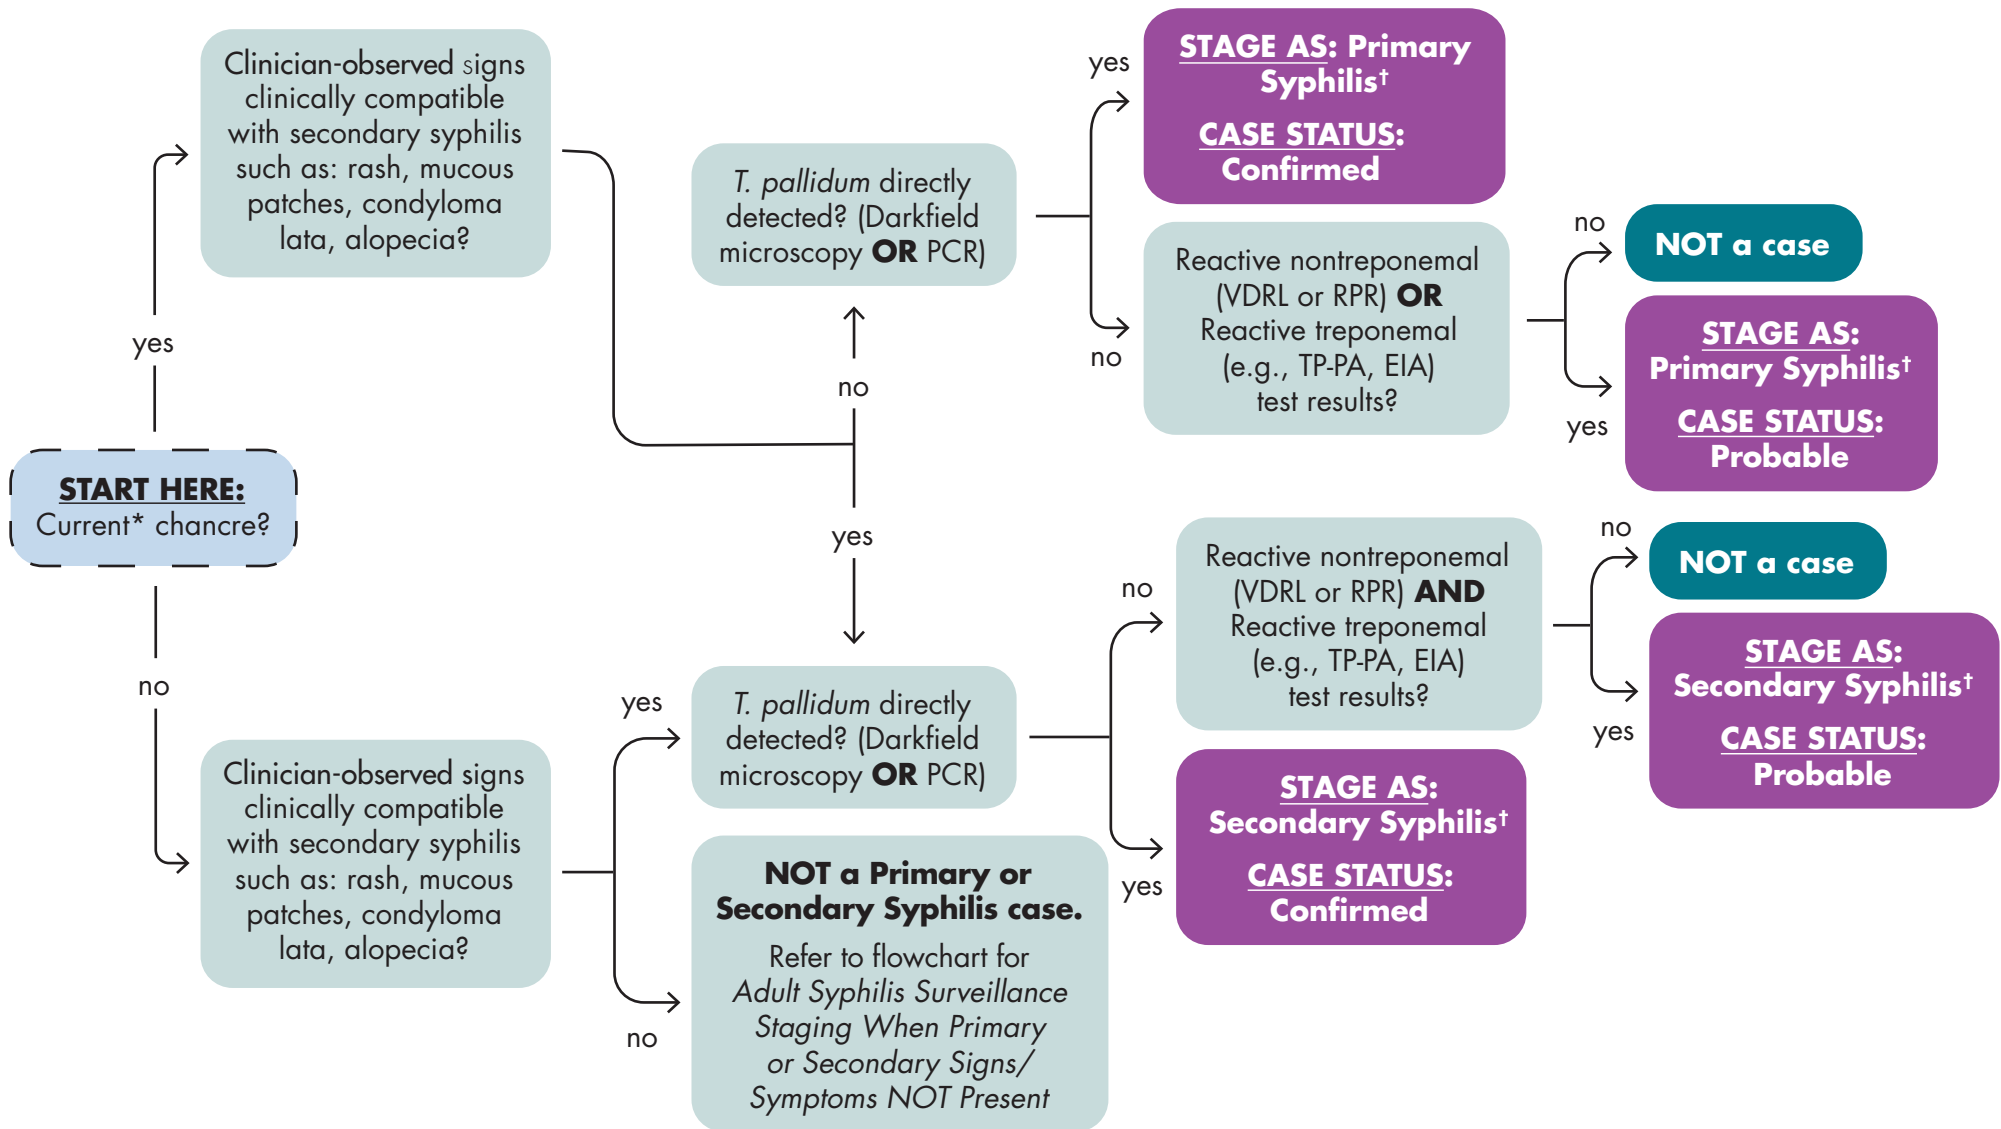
START HERE:
Current* chancre?

yes

Clinician-observed signs clinically compatible with secondary syphilis such as: rash, mucous patches, condyloma lata, alopecia?

no

T. pallidum directly detected? (Darkfield microscopy OR PCR)

yes

STAGE AS: Primary Syphilis†

CASE STATUS: Confirmed

no

Reactive nontreponemal (VDRL or RPR) OR Reactive treponemal (e.g., TP-PA, EIA) test results?

no

NOT a case

yes

STAGE AS: Primary Syphilis†

CASE STATUS: Probable

no

Clinician-observed signs clinically compatible with secondary syphilis such as: rash, mucous patches, condyloma lata, alopecia?

yes

T. pallidum directly detected? (Darkfield microscopy OR PCR)

no

Reactive nontreponemal (VDRL or RPR) AND Reactive treponemal (e.g., TP-PA, EIA) test results?

no

NOT a case

yes

STAGE AS: Secondary Syphilis†

CASE STATUS: Probable

yes

STAGE AS: Secondary Syphilis†

CASE STATUS: Confirmed

no

NOT a Primary or Secondary Syphilis case.

Refer to flowchart for Adult Syphilis Surveillance Staging When Primary or Secondary Signs/ Symptoms NOT Present